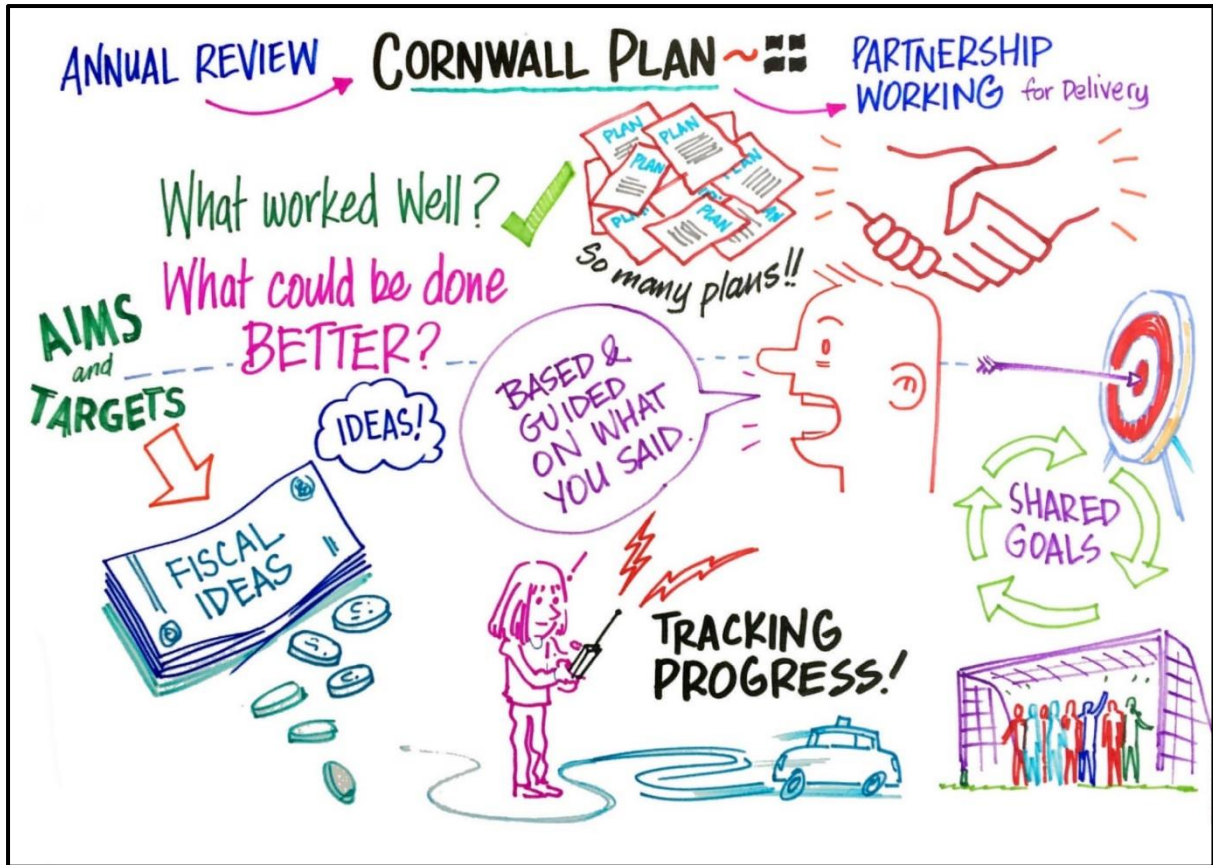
ANNUAL REVIEW

CORNWALL PLAN ~

PARTNERSHIP WORKING for Delivery

PLAN
PLAN
PLAN
PLAN
PLAN
PLAN
PLAN
PLAN

What worked Well?

So many plans!!

What could be done BETTER?

AIMS and TARGETS

BASED & GUIDED ON WHAT YOU SAID.

IDEAS!

FISCAL IDEAS

SHARED GOALS

TRACKING PROGRESS!